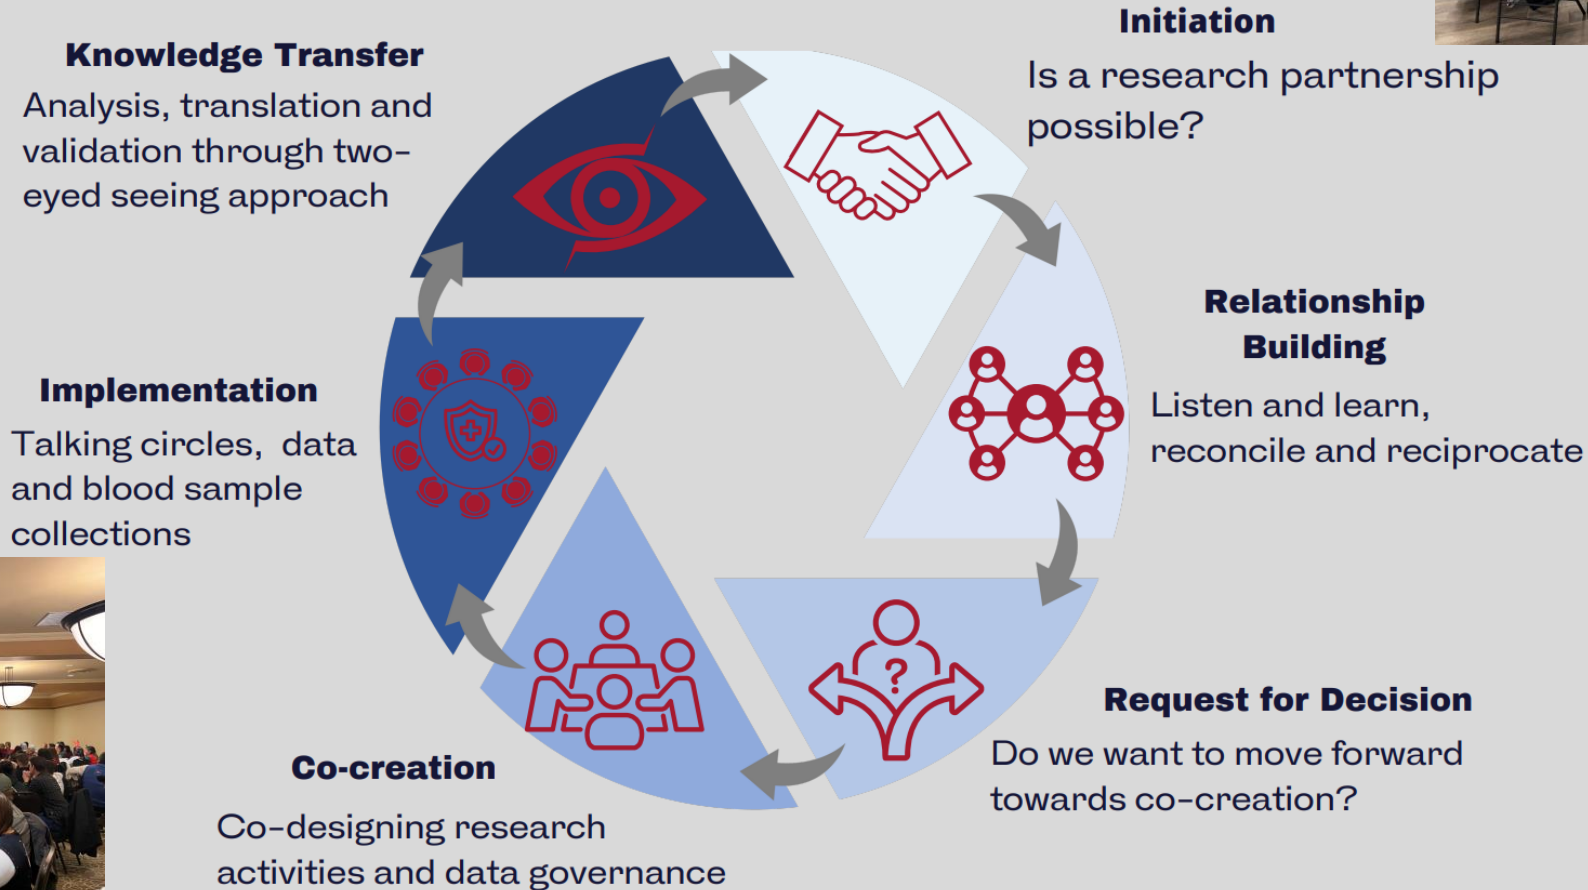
Initiation

Is a research partnership possible?

Relationship Building

Listen and learn, reconcile and reciprocate

Request for Decision

Do we want to move forward towards co-creation?

Co-creation

Co-designing research activities and data governance

Implementation

Talking circles, data and blood sample collections

Knowledge Transfer

Analysis, translation and validation through two-eyed seeing approach